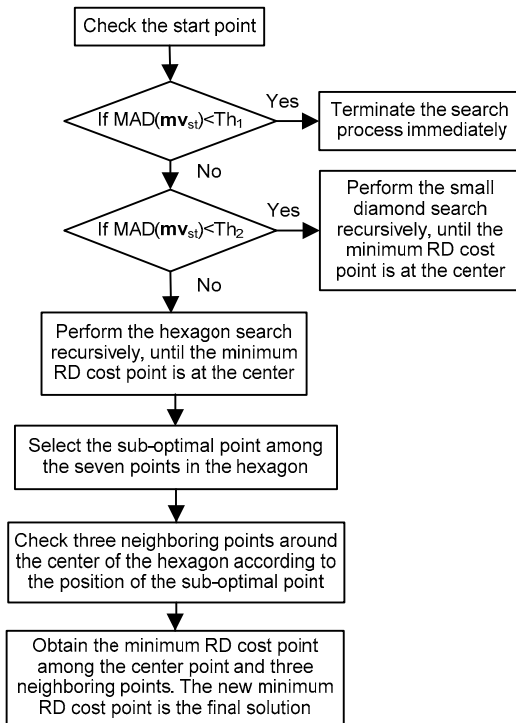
Check the start point

If MAD($\mathbf{mv}_{st}$)<Th$_1$

Yes

Terminate the search process immediately

No

If MAD($\mathbf{mv}_{st}$)<Th$_2$

Yes

Perform the small diamond search recursively, until the minimum RD cost point is at the center

No

Perform the hexagon search recursively, until the minimum RD cost point is at the center

Select the sub-optimal point among the seven points in the hexagon

Check three neighboring points around the center of the hexagon according to the position of the sub-optimal point

Obtain the minimum RD cost point among the center point and three neighboring points. The new minimum RD cost point is the final solution